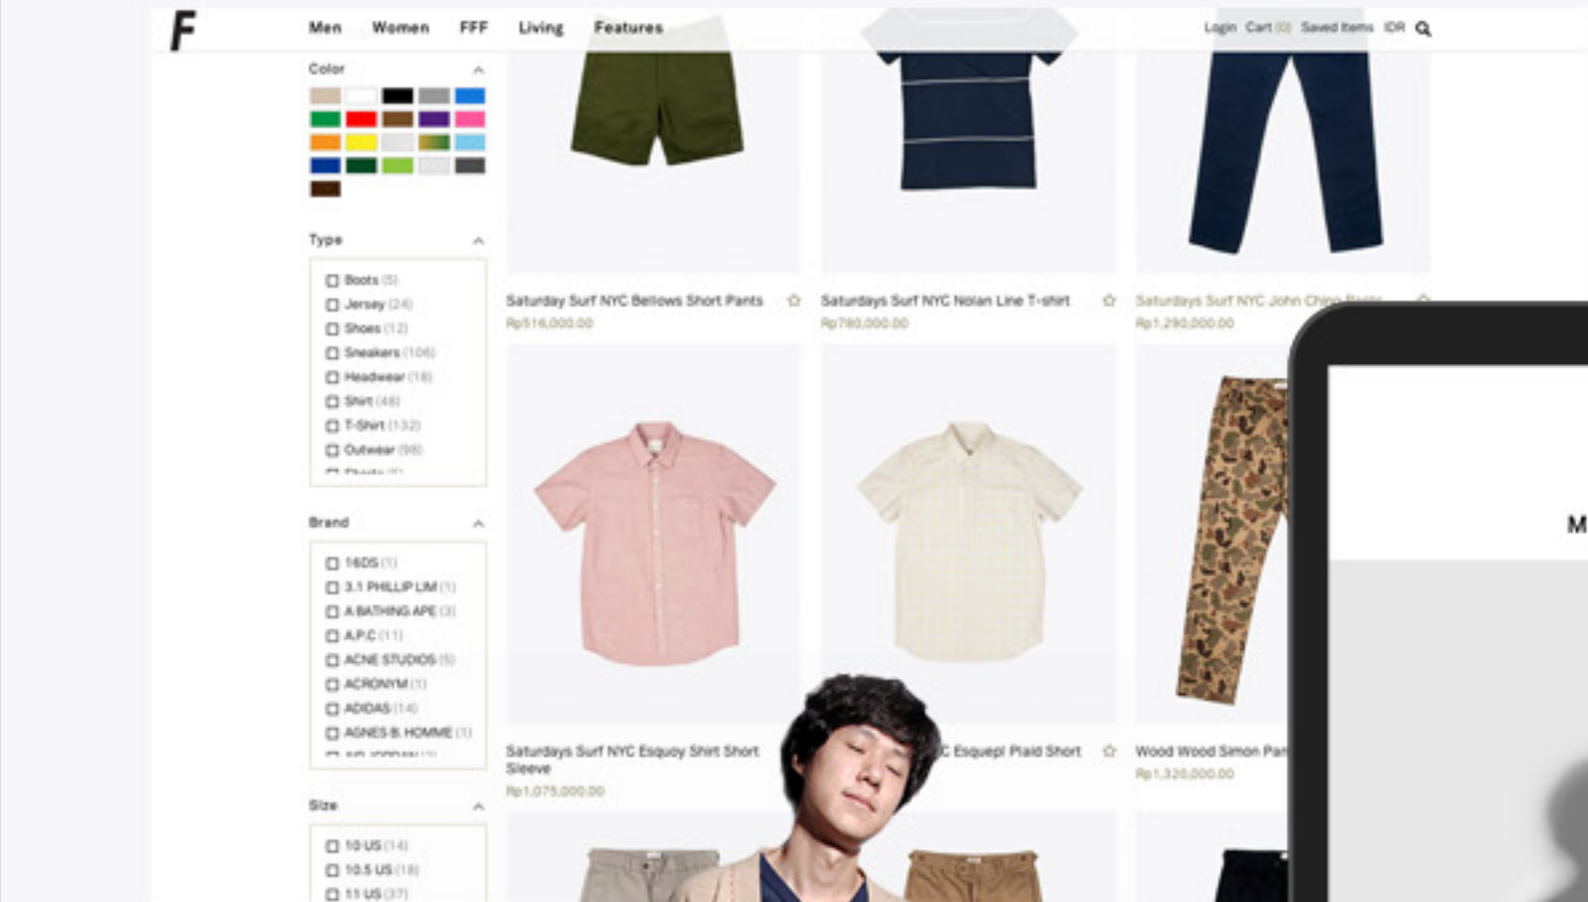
F

Men Women FFF Living Features

Login Cart (0) Saved Items IDR

Color

Type

Boots (5)
Jersey (24)
Shoes (12)
Sneakers (106)
Headwear (18)
Shirt (48)
T-Shirt (132)
Outwear (98)
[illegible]

Brand

16DS (1)
3.1 PHILLIP LIM (1)
A BATHING APE (3)
A.P.C (11)
ACNE STUDIOS (5)
ACRONYM (1)
ADIDAS (14)
AGNES B. HOMME (1)
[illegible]

Size

10 US (14)
10.5 US (18)
11 US (37)

Saturday Surf NYC Bellows Short Pants
Rp516,000.00

Saturdays Surf NYC Nolan Line T-shirt
Rp780,000.00

Saturdays Surf NYC John Chino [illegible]
Rp1,290,000.00

Saturdays Surf NYC Esquoy Shirt Short Sleeve
Rp1,075,000.00

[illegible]C Esquepl Plaid Short

Wood Wood Simon Pa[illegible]
Rp1,320,000.00

M